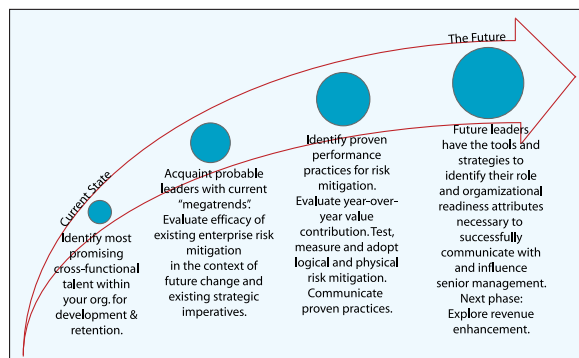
The Future

Current State

Identify most promising cross-functional talent within your org. for development & retention.

Acquaint probable leaders with current "megatrends". Evaluate efficacy of existing enterprise risk mitigation in the context of future change and existing strategic imperatives.

Identify proven performance practices for risk mitigation. Evaluate year-over-year value contribution. Test, measure and adopt logical and physical risk mitigation. Communicate proven practices.

Future leaders have the tools and strategies to identify their role and organizational readiness attributes necessary to successfully communicate with and influence senior management. Next phase: Explore revenue enhancement.